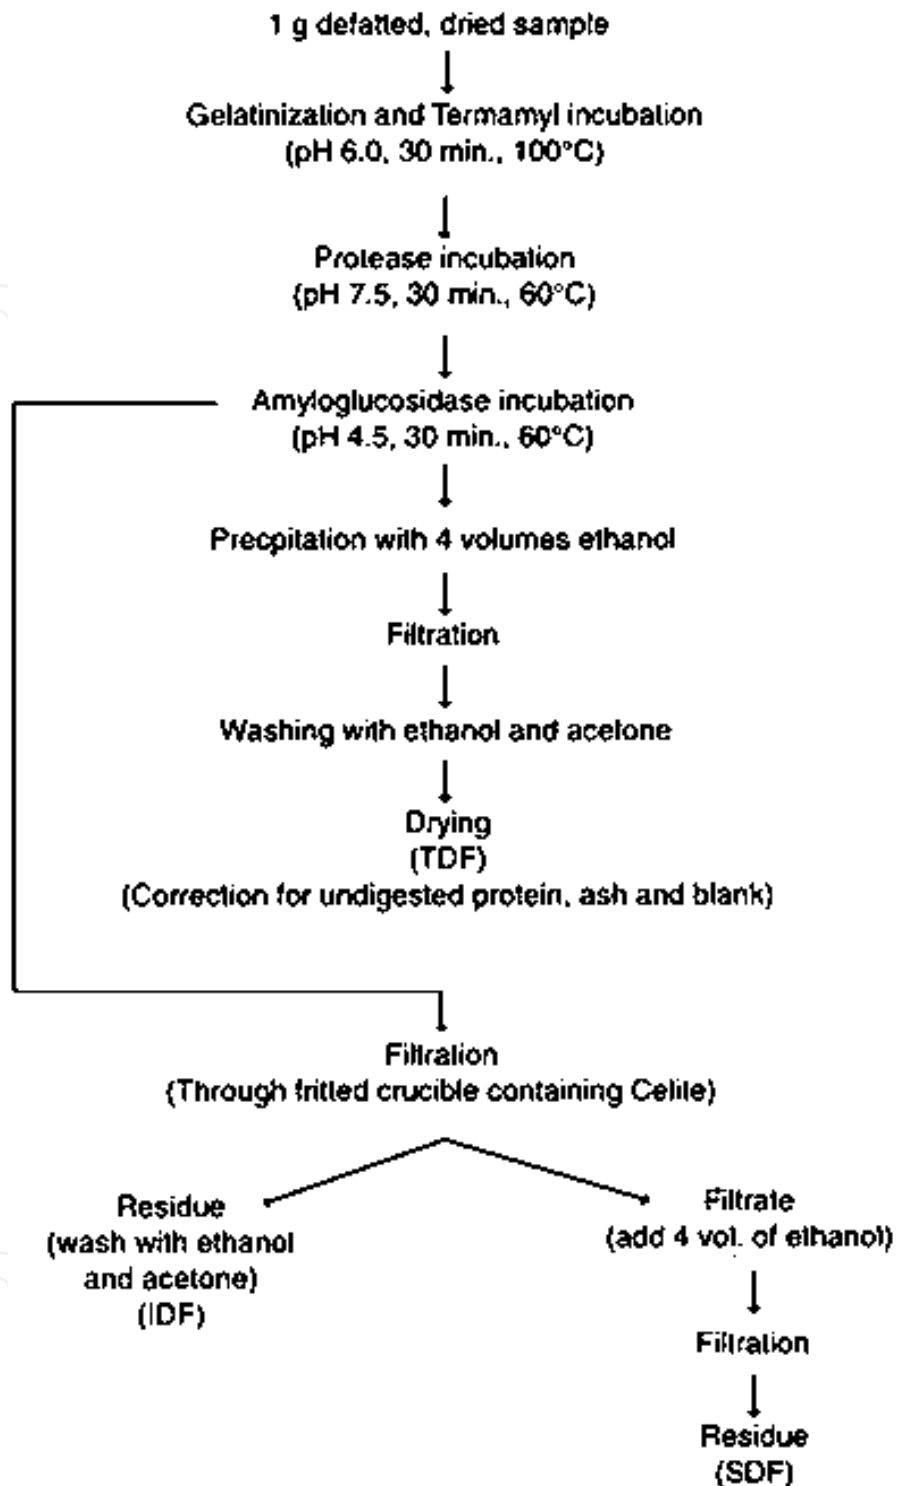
1 g defatted, dried sample

Gelatinization and Termamyl incubation
(pH 6.0, 30 min., 100°C)

Protease incubation
(pH 7.5, 30 min., 60°C)

Amyloglucosidase incubation
(pH 4.5, 30 min., 60°C)

Precpitation with 4 volumes ethanol

Filtration

Washing with ethanol and acetone

Drying
(TDF)
(Correction for undigested protein, ash and blank)

Filtration
(Through fritted crucible containing Celite)

Residue
(wash with ethanol and acetone)
(IDF)

Filtrate
(add 4 vol. of ethanol)

Filtration

Residue
(SDF)